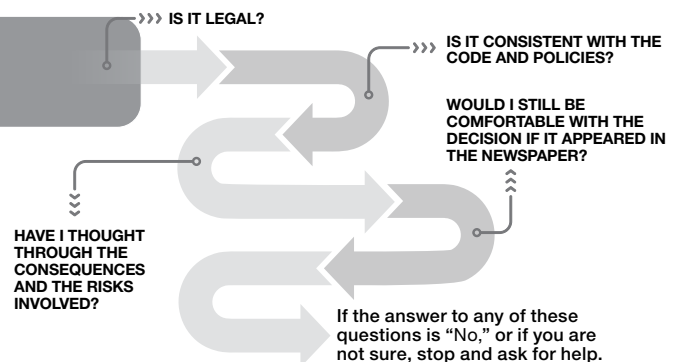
IS IT LEGAL?

IS IT CONSISTENT WITH THE CODE AND POLICIES?

WOULD I STILL BE COMFORTABLE WITH THE DECISION IF IT APPEARED IN THE NEWSPAPER?

HAVE I THOUGHT THROUGH THE CONSEQUENCES AND THE RISKS INVOLVED?

If the answer to any of these questions is "No," or if you are not sure, stop and ask for help.